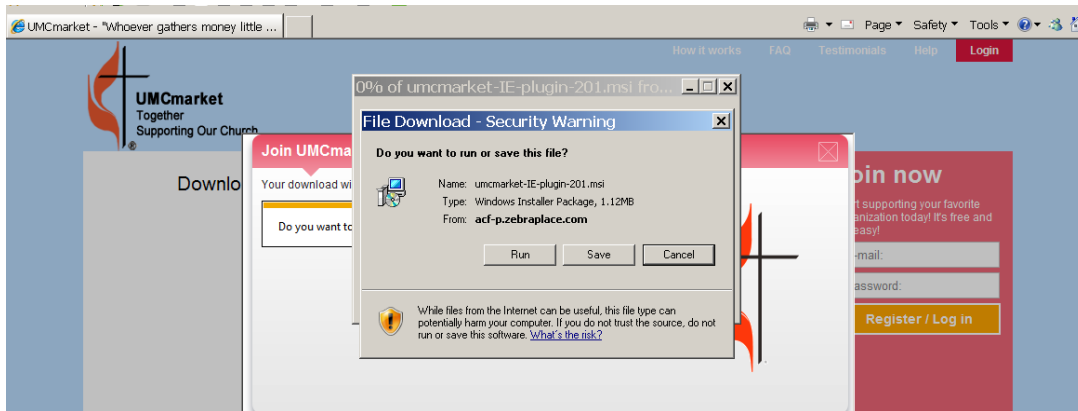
UMCmarket - "Whoever gathers money little ...

Page ▾ Safety ▾ Tools ▾

How it works FAQ Testimonials Help Login

UMCmarket
Together
Supporting Our Church

Downlo

Join UMCma

Your download wi

Do you want to

0% of umcmarket-IE-plugin-201.msi fro...

File Download - Security Warning

Do you want to run or save this file?

Name: umcmarket-IE-plugin-201.msi
Type: Windows Installer Package, 1.12MB
From: acf-p.zebraplace.com

Run Save Cancel

While files from the Internet can be useful, this file type can potentially harm your computer. If you do not trust the source, do not run or save this software. What's the risk?

oin now

t supporting your favorite anization today! It's free and easy!

-mail:

assword:

Register / Log in